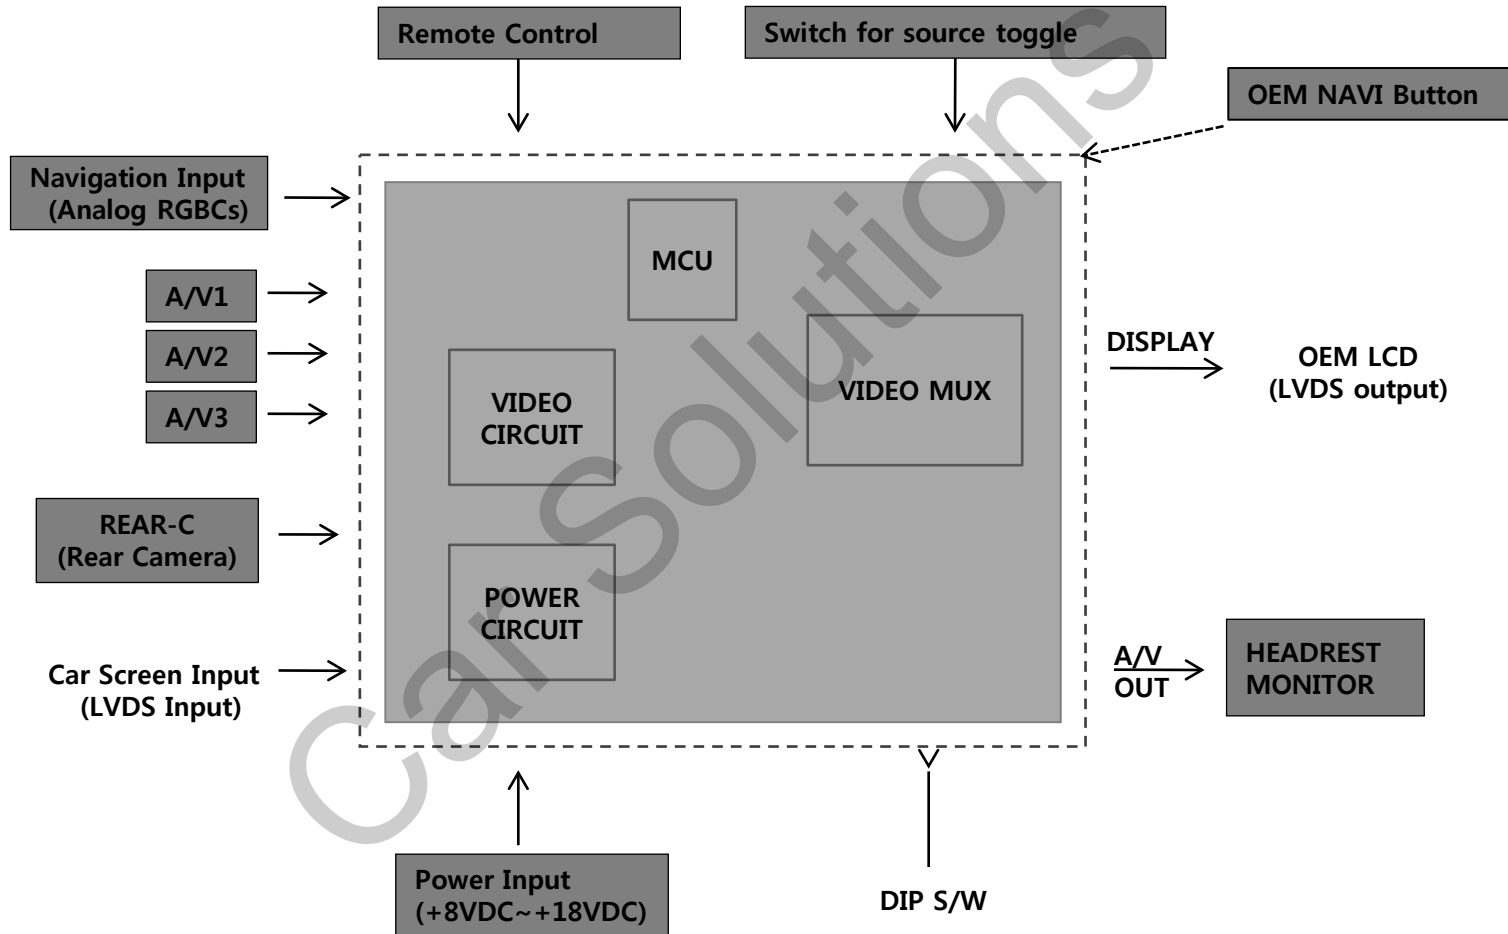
Remote Control

Switch for source toggle

OEM NAVI Button

Navigation Input (Analog RGBCs)

A/V1

A/V2

A/V3

REAR-C (Rear Camera)

Car Screen Input (LVDS Input)

MCU

VIDEO CIRCUIT

VIDEO MUX

POWER CIRCUIT

DISPLAY

OEM LCD (LVDS output)

A/V OUT

HEADREST MONITOR

Power Input (+8VDC~+18VDC)

DIP S/W

Car Solutions